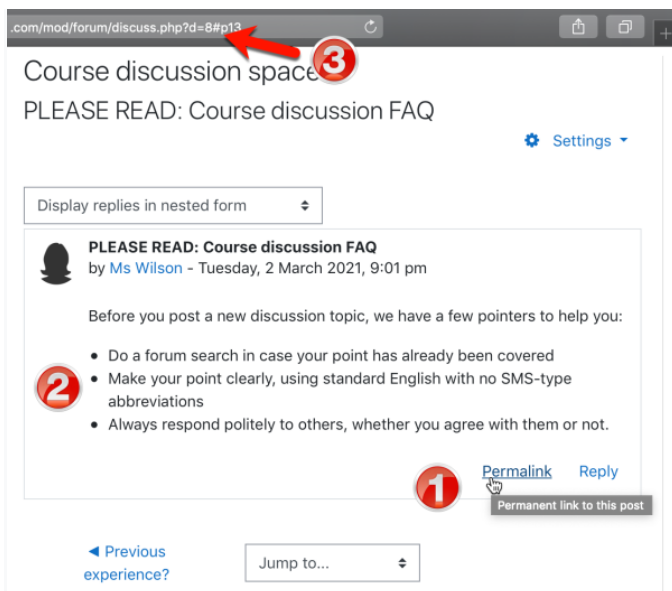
.com/mod/forum/discuss.php?d=8#p13

3

Course discussion space

PLEASE READ: Course discussion FAQ

Settings

Display replies in nested form

PLEASE READ: Course discussion FAQ
by Ms Wilson - Tuesday, 2 March 2021, 9:01 pm

Before you post a new discussion topic, we have a few pointers to help you:

2

- Do a forum search in case your point has already been covered
- Make your point clearly, using standard English with no SMS-type abbreviations
- Always respond politely to others, whether you agree with them or not.

1

Permalink Reply

Permanent link to this post

◄ Previous experience?

Jump to...